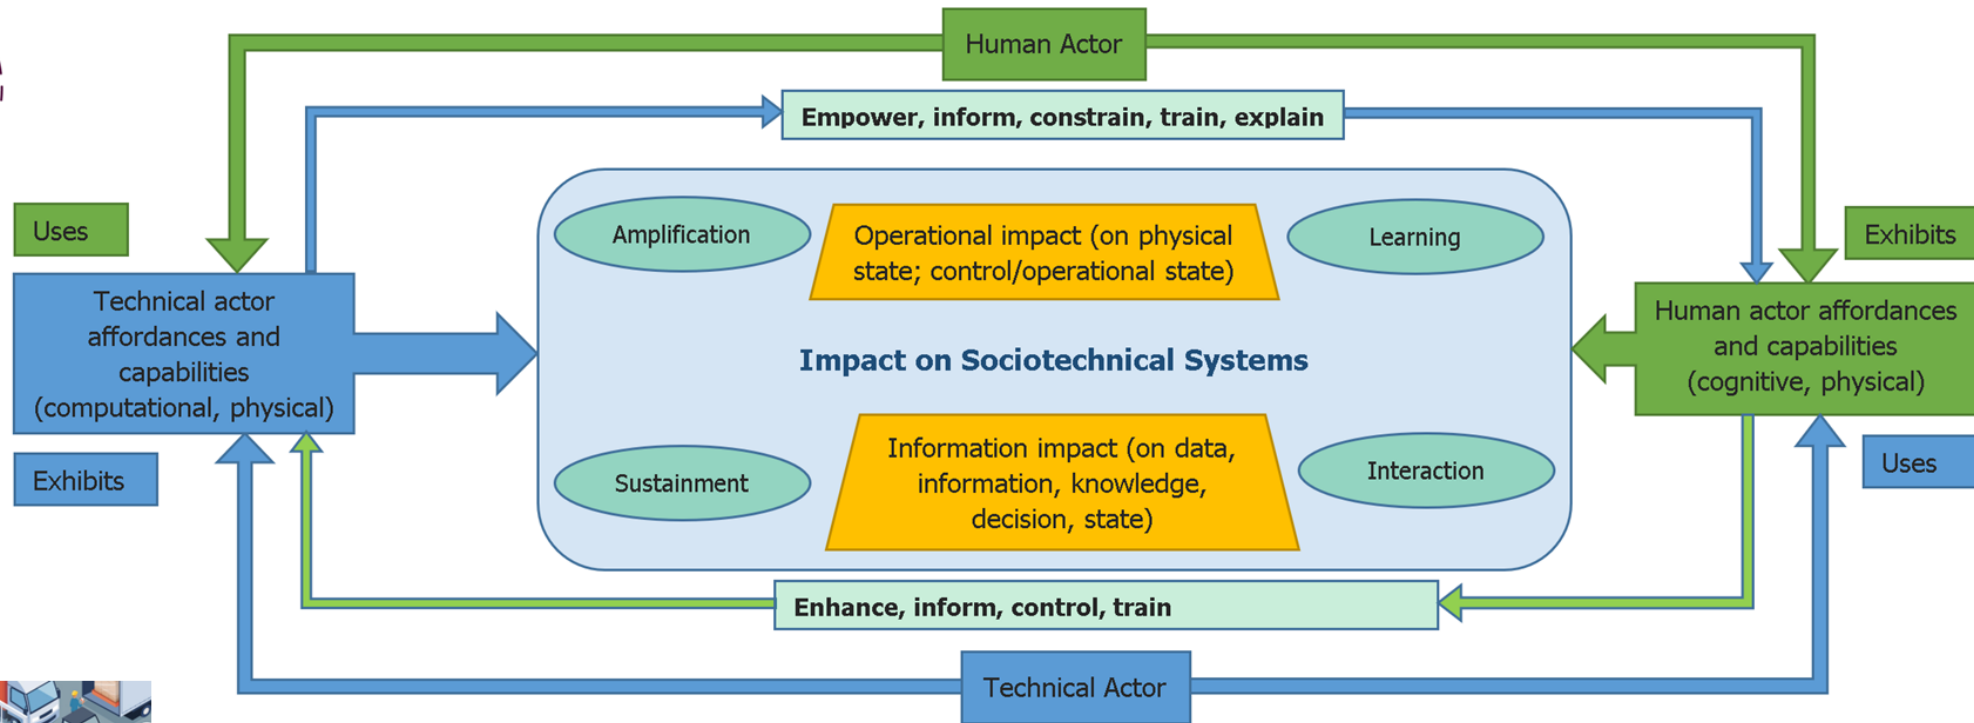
Human Actor

Empower, inform, constrain, train, explain

Uses

Technical actor affordances and capabilities (computational, physical)

Exhibits

Amplification

Operational impact (on physical state; control/operational state)

Learning

Impact on Sociotechnical Systems

Sustainment

Information impact (on data, information, knowledge, decision, state)

Interaction

Exhibits

Human actor affordances and capabilities (cognitive, physical)

Uses

Enhance, inform, control, train

Technical Actor